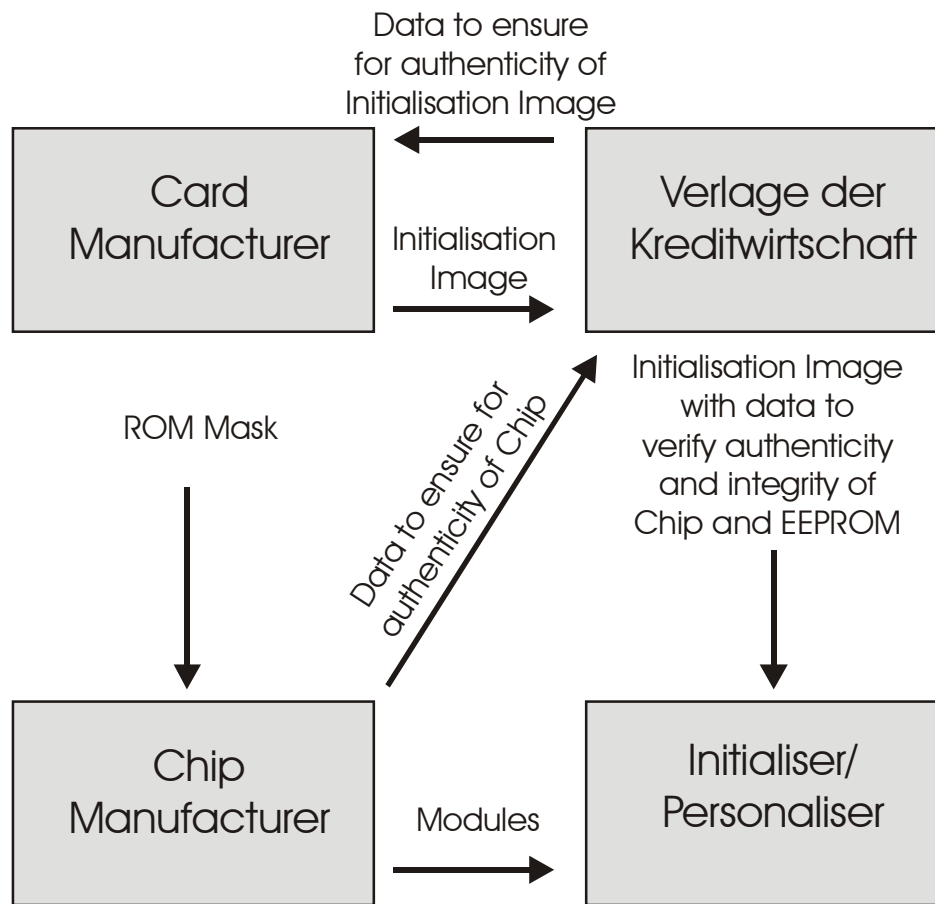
Data to ensure for authenticity of Initialisation Image

Card Manufacturer

Initialisation Image

Verlage der Kreditwirtschaft

ROM Mask

Data to ensure for authenticity of Chip

Initialisation Image with data to verify authenticity and integrity of Chip and EEPROM

Chip Manufacturer

Modules

Initialiser/ Personaliser